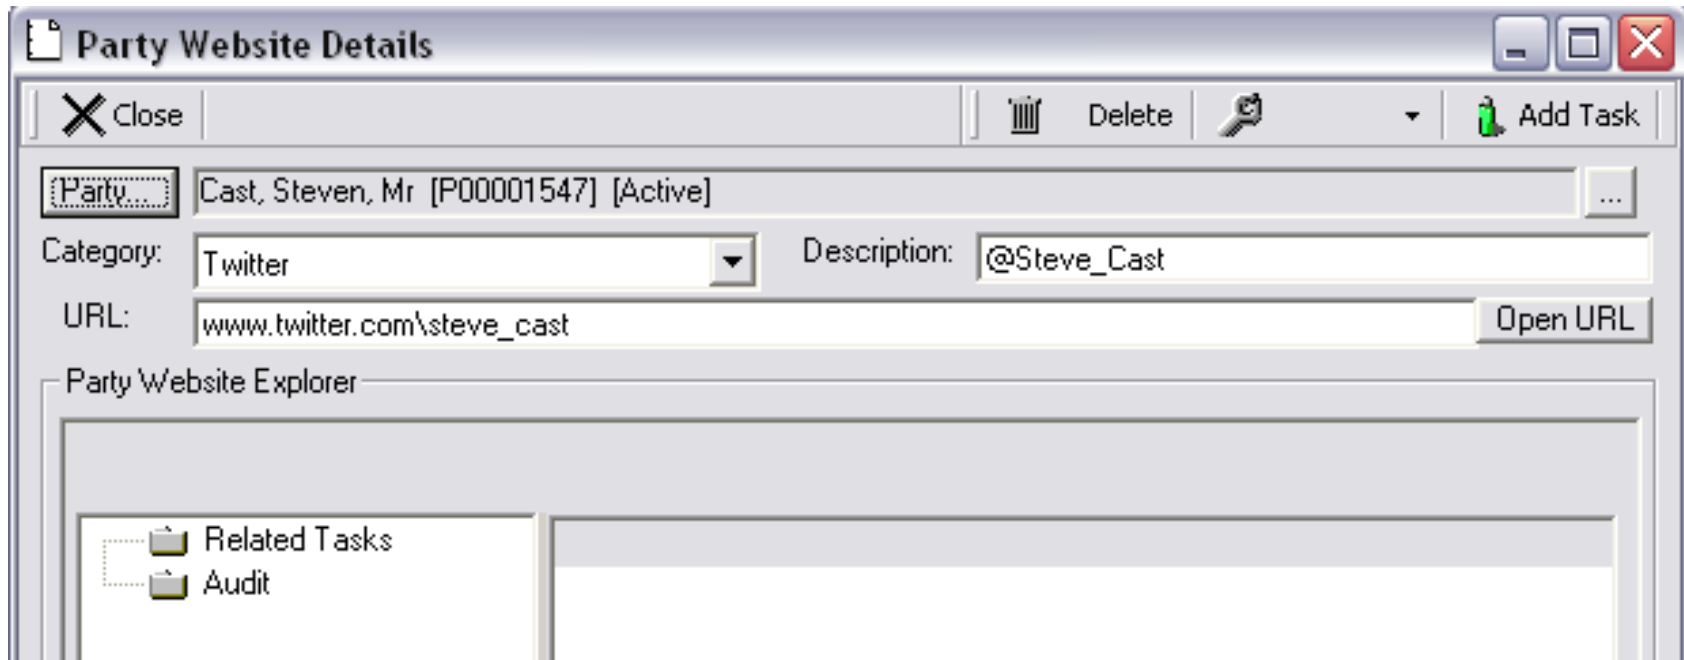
Party Website Details

Close

Delete

Add Task

Party...

Cast, Steven, Mr [P00001547] [Active]

...

Category: Twitter

Description: @Steve_Cast

URL: www.twitter.com\steve_cast

Open URL

Party Website Explorer

Related Tasks

Audit